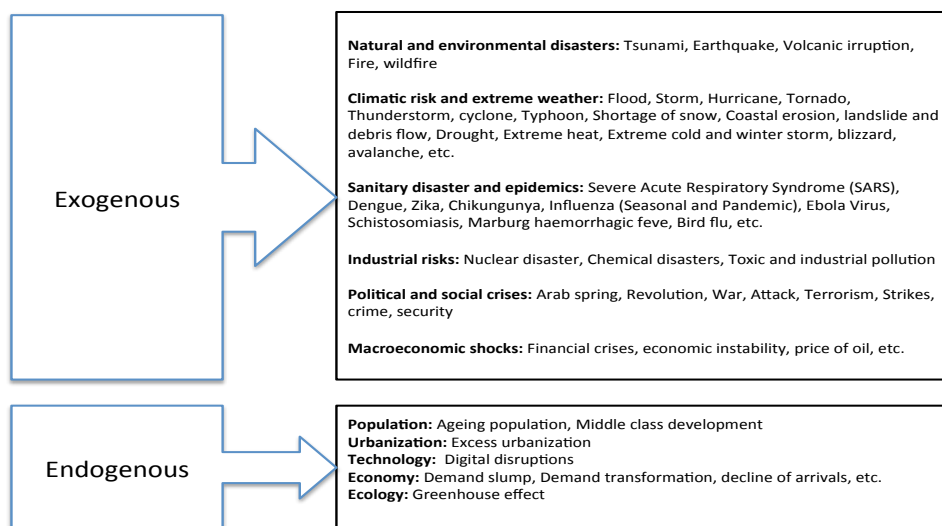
Exogenous

**Natural and environmental disasters:** Tsunami, Earthquake, Volcanic irruption, Fire, wildfire

**Climatic risk and extreme weather:** Flood, Storm, Hurricane, Tornado, Thunderstorm, cyclone, Typhoon, Shortage of snow, Coastal erosion, landslide and debris flow, Drought, Extreme heat, Extreme cold and winter storm, blizzard, avalanche, etc.

**Sanitary disaster and epidemics:** Severe Acute Respiratory Syndrome (SARS), Dengue, Zika, Chikungunya, Influenza (Seasonal and Pandemic), Ebola Virus, Schistosomiasis, Marburg haemorrhagic feve, Bird flu, etc.

**Industrial risks:** Nuclear disaster, Chemical disasters, Toxic and industrial pollution

**Political and social crises:** Arab spring, Revolution, War, Attack, Terrorism, Strikes, crime, security

**Macroeconomic shocks:** Financial crises, economic instability, price of oil, etc.

Endogenous

**Population:** Ageing population, Middle class development
**Urbanization:** Excess urbanization
**Technology:** Digital disruptions
**Economy:** Demand slump, Demand transformation, decline of arrivals, etc.
**Ecology:** Greenhouse effect